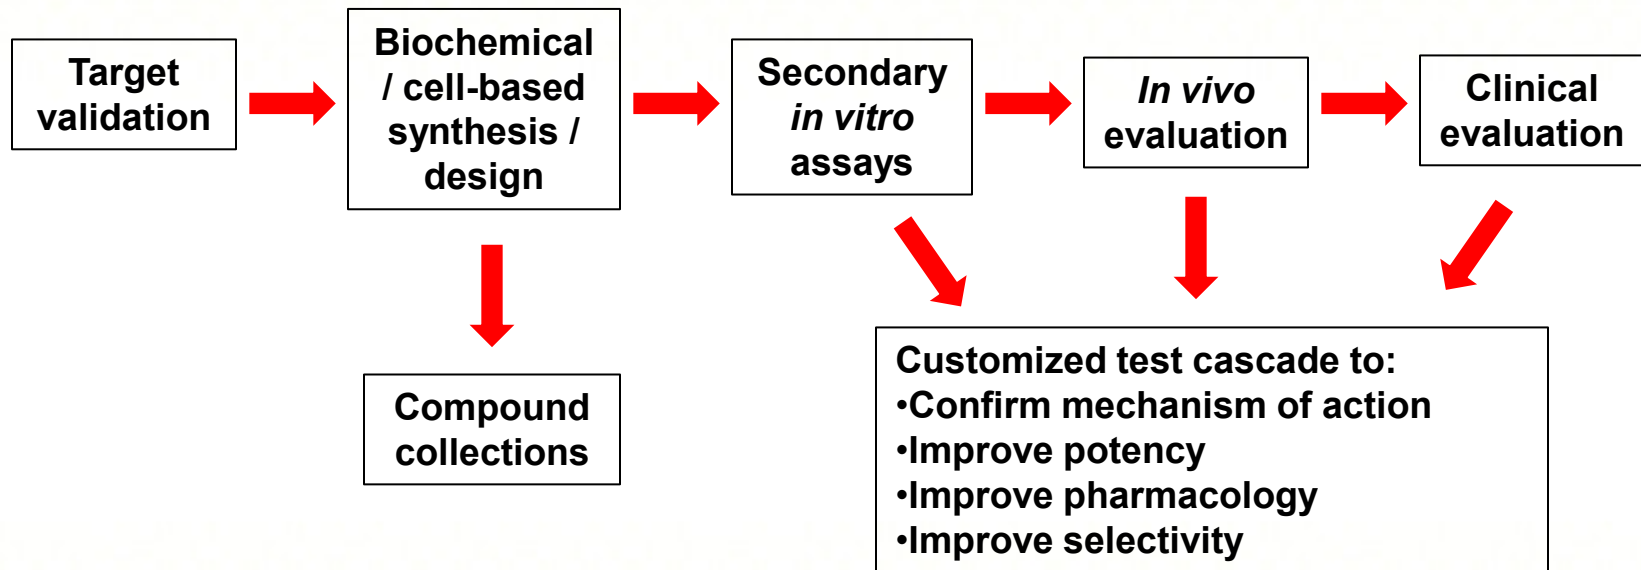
Target validation

Biochemical / cell-based synthesis / design

Secondary in vitro assays

In vivo evaluation

Clinical evaluation

Compound collections

Customized test cascade to:
•Confirm mechanism of action
•Improve potency
•Improve pharmacology
•Improve selectivity